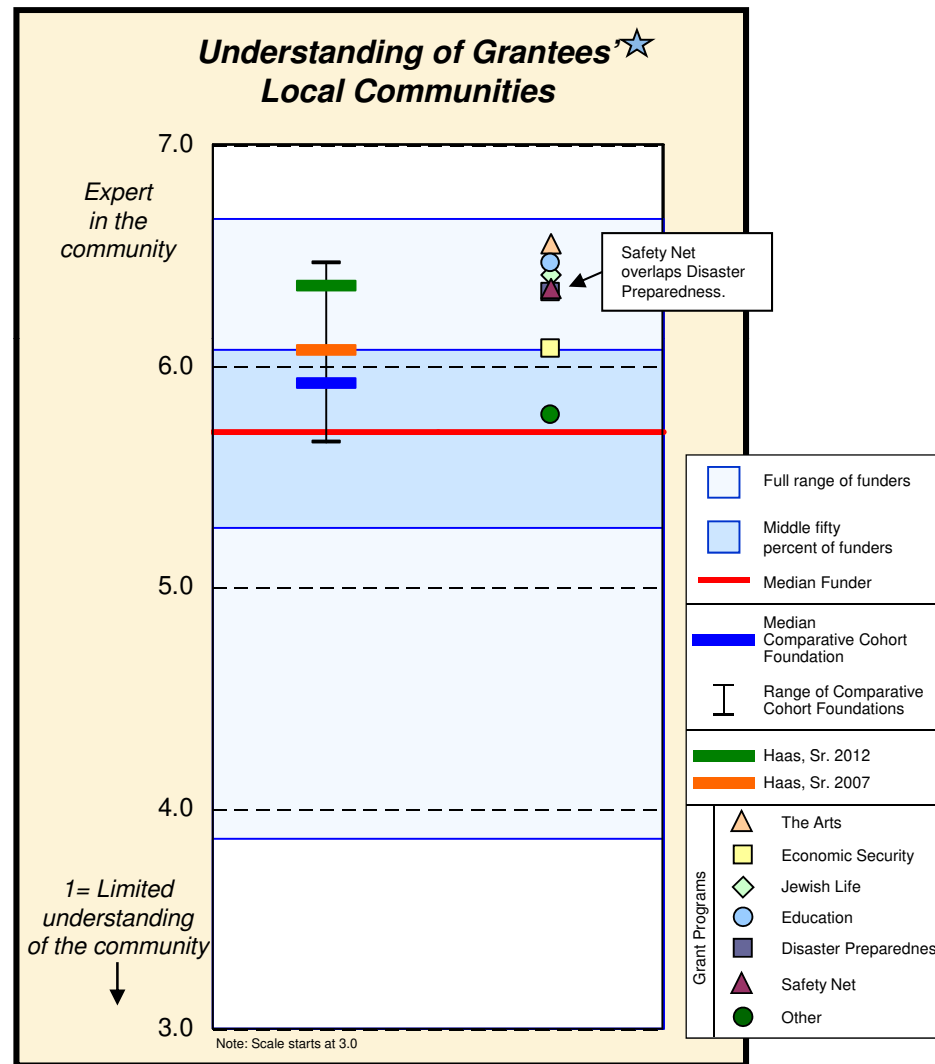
Understanding of Grantees' Local Communities

7.0

Expert in the community

Safety Net overlaps Disaster Preparedness.

6.0

5.0

4.0

1= Limited understanding of the community

3.0

Note: Scale starts at 3.0

Full range of funders

Middle fifty percent of funders

Median Funder

Median Comparative Cohort Foundation

Range of Comparative Cohort Foundations

Haas, Sr. 2012

Haas, Sr. 2007

Grant Programs

The Arts

Economic Security

Jewish Life

Education

Disaster Preparednes

Safety Net

Other